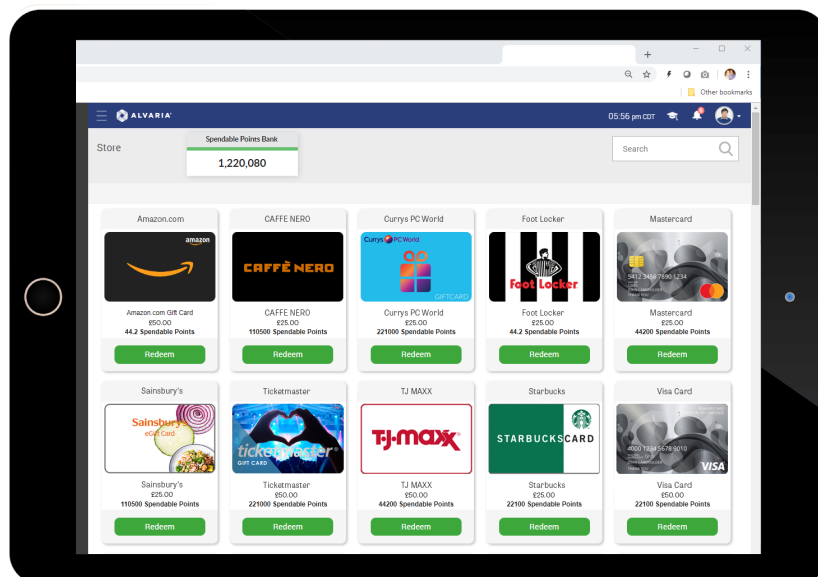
Other bookmarks

ALVARIA

05:56 pm CDT

Store

Spendable Points Bank
1,220,080

Search

Amazon.com
amazon
Amazon.com Gift Card
£50.00
44.2 Spendable Points
Redeem

CAFFE NERO
CAFFÈ NERO
CAFFE NERO
£25.00
110500 Spendable Points
Redeem

Currys PC World
Currys PC World
GIFTCARD
Currys PC World
£25.00
221000 Spendable Points
Redeem

Foot Locker
Foot Locker
Foot Locker
£25.00
44.2 Spendable Points
Redeem

Mastercard
5412 3456 7890 1234
Mastercard
£25.00
44200 Spendable Points
Redeem

Sainsbury's
Sainsbury's
eGift Card
Sainsbury's
£25.00
110500 Spendable Points
Redeem

Ticketmaster
ticketmaster
GIFT CARD
Ticketmaster
£50.00
221000 Spendable Points
Redeem

TJ MAXX
T·J·maxx
TJ MAXX
£50.00
44200 Spendable Points
Redeem

Starbucks
STARBUCKSCARD
Starbucks
£25.00
22100 Spendable Points
Redeem

Visa Card
4000 1234 5678 9010
VISA
Visa Card
£50.00
22100 Spendable Points
Redeem